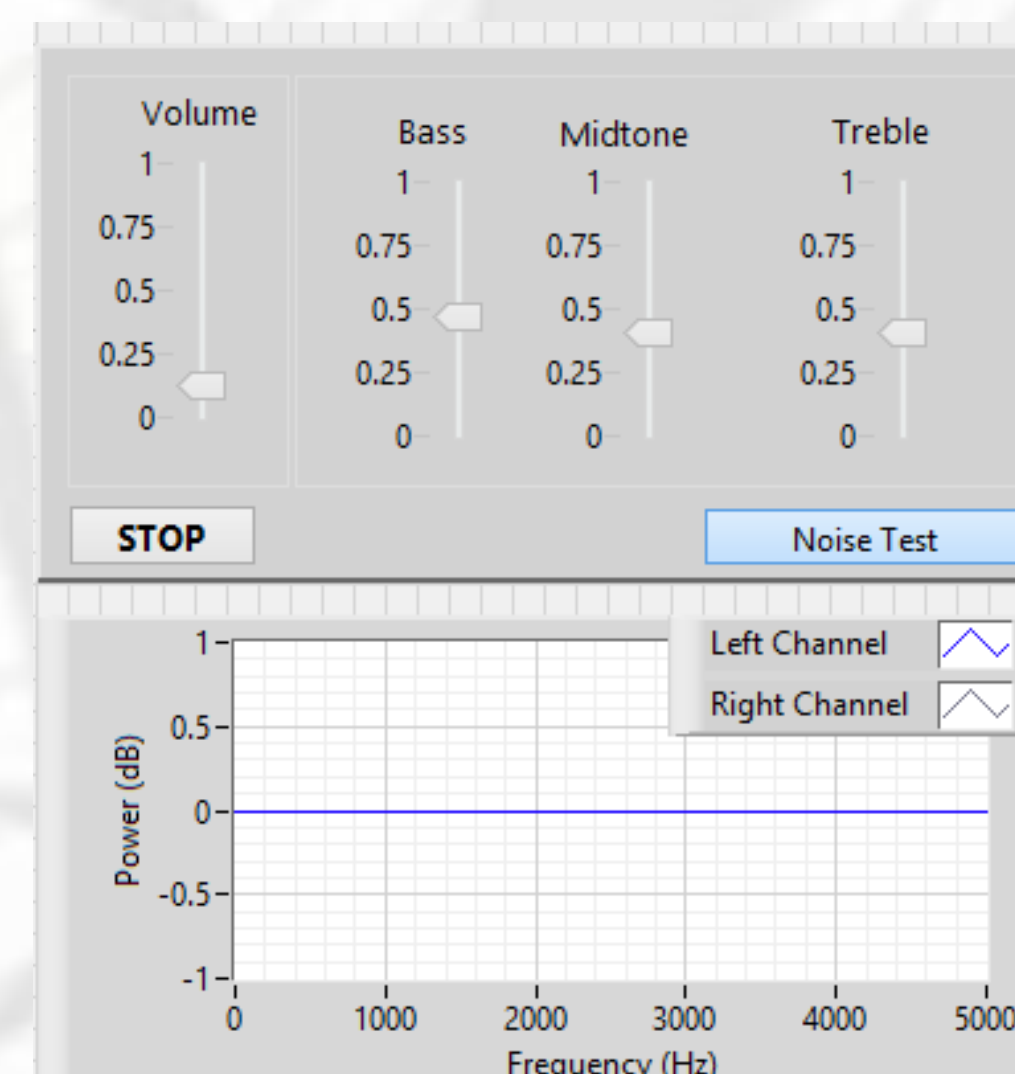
Volume
1
0.75
0.5
0.25
0

Bass
1
0.75
0.5
0.25
0

Midtone
1
0.75
0.5
0.25
0

Treble
1
0.75
0.5
0.25
0

STOP

Noise Test

Left Channel
Right Channel

Power (dB)
1
0.5
0
-0.5
-1

0
1000
2000
3000
4000
5000
Frequency (Hz)